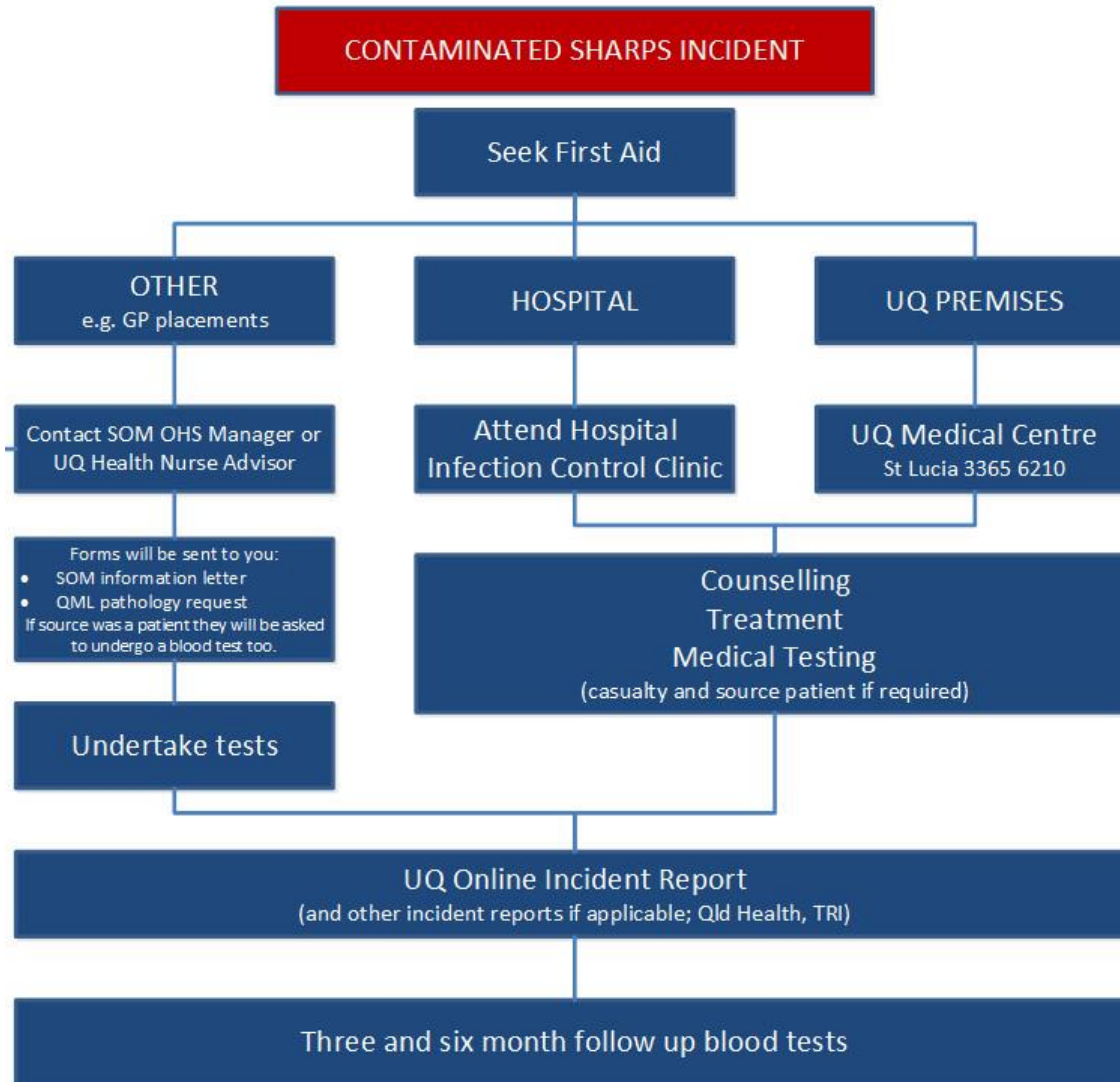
CONTAMINATED SHARPS INCIDENT

Seek First Aid

OTHER
e.g. GP placements

HOSPITAL

UQ PREMISES

Contact SOM OHS Manager or UQ Health Nurse Advisor

Attend Hospital Infection Control Clinic

UQ Medical Centre
St Lucia 3365 6210

Forms will be sent to you:
- SOM information letter
- QML pathology request
If source was a patient they will be asked to undergo a blood test too.

Counselling
Treatment
Medical Testing
(casualty and source patient if required)

Undertake tests

UQ Online Incident Report
(and other incident reports if applicable; Qld Health, TRI)

Three and six month follow up blood tests